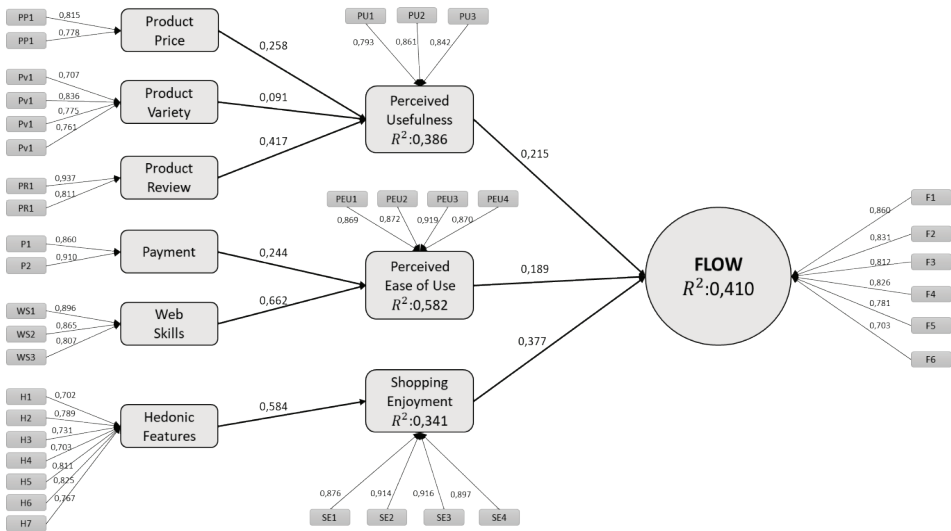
PP1
0,815
PP1
0,778
Product Price

Pv1
0,707
Pv1
0,836
Pv1
0,775
Pv1
0,761
Product Variety

PR1
0,937
PR1
0,811
Product Review

P1
0,860
P2
0,910
Payment

WS1
0,896
WS2
0,865
WS3
0,807
Web Skills

H1
0,702
H2
0,789
H3
0,731
H4
0,703
H5
0,811
H6
0,825
H7
0,767
Hedonic Features

0,258
0,091
0,417
0,244
0,662
0,584

PU1
PU2
PU3
0,793
0,861
0,842
Perceived Usefulness
$R^2$:0,386

PEU1
PEU2
PEU3
PEU4
0,869
0,872
0,919
0,870
Perceived Ease of Use
$R^2$:0,582

Shopping Enjoyment
$R^2$:0,341
0,876
0,914
0,916
0,897
SE1
SE2
SE3
SE4

0,215
0,189
0,377

FLOW
$R^2$:0,410

0,860
F1
0,831
F2
0,812
F3
0,826
F4
0,781
F5
0,703
F6